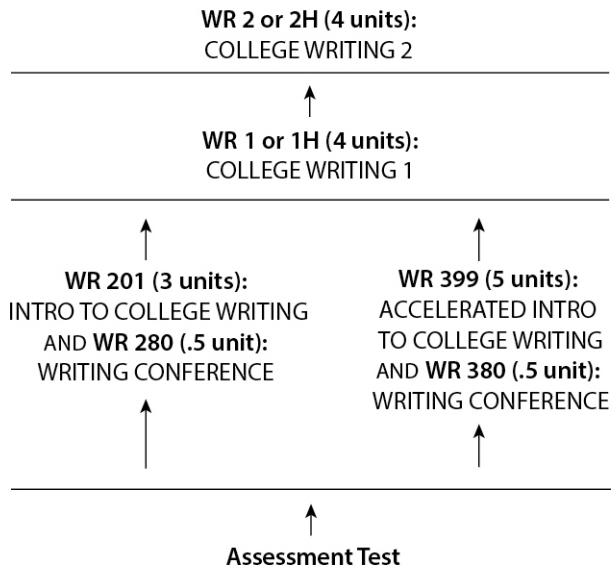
WR 2 or 2H (4 units):
COLLEGE WRITING 2

WR 1 or 1H (4 units):
COLLEGE WRITING 1

WR 201 (3 units):
INTRO TO COLLEGE WRITING
AND WR 280 (.5 unit):
WRITING CONFERENCE

WR 399 (5 units):
ACCELERATED INTRO
TO COLLEGE WRITING
AND WR 380 (.5 unit):
WRITING CONFERENCE

Assessment Test